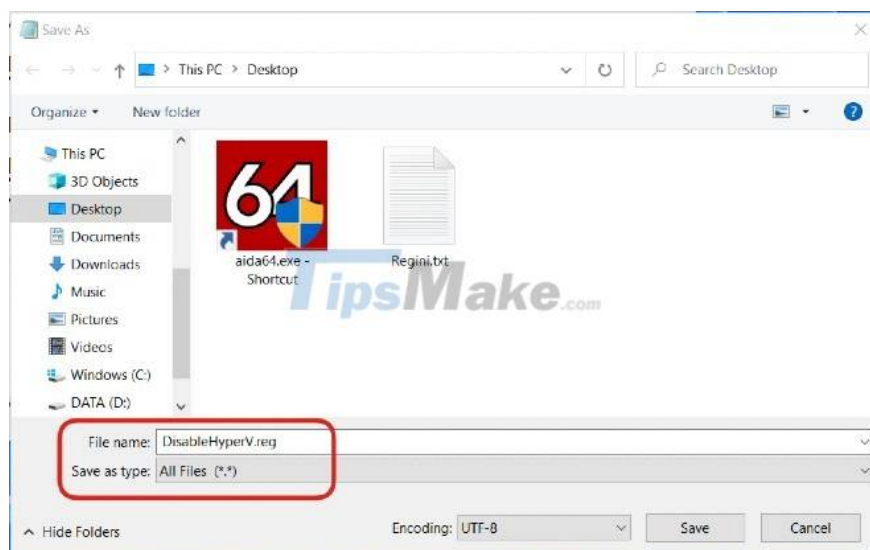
Save As

This PC > Desktop

Search Desktop

Organize ▾ New folder

This PC
3D Objects
Desktop
Documents
Downloads
Music
Pictures
Videos
Windows (C:)
DATA (D:)

64

aida64.exe - Shortcut

Regini.txt

TipsMake.com

File name: DisableHyperV.reg
Save as type: All Files (*.*)

Hide Folders

Encoding: UTF-8

Save

Cancel